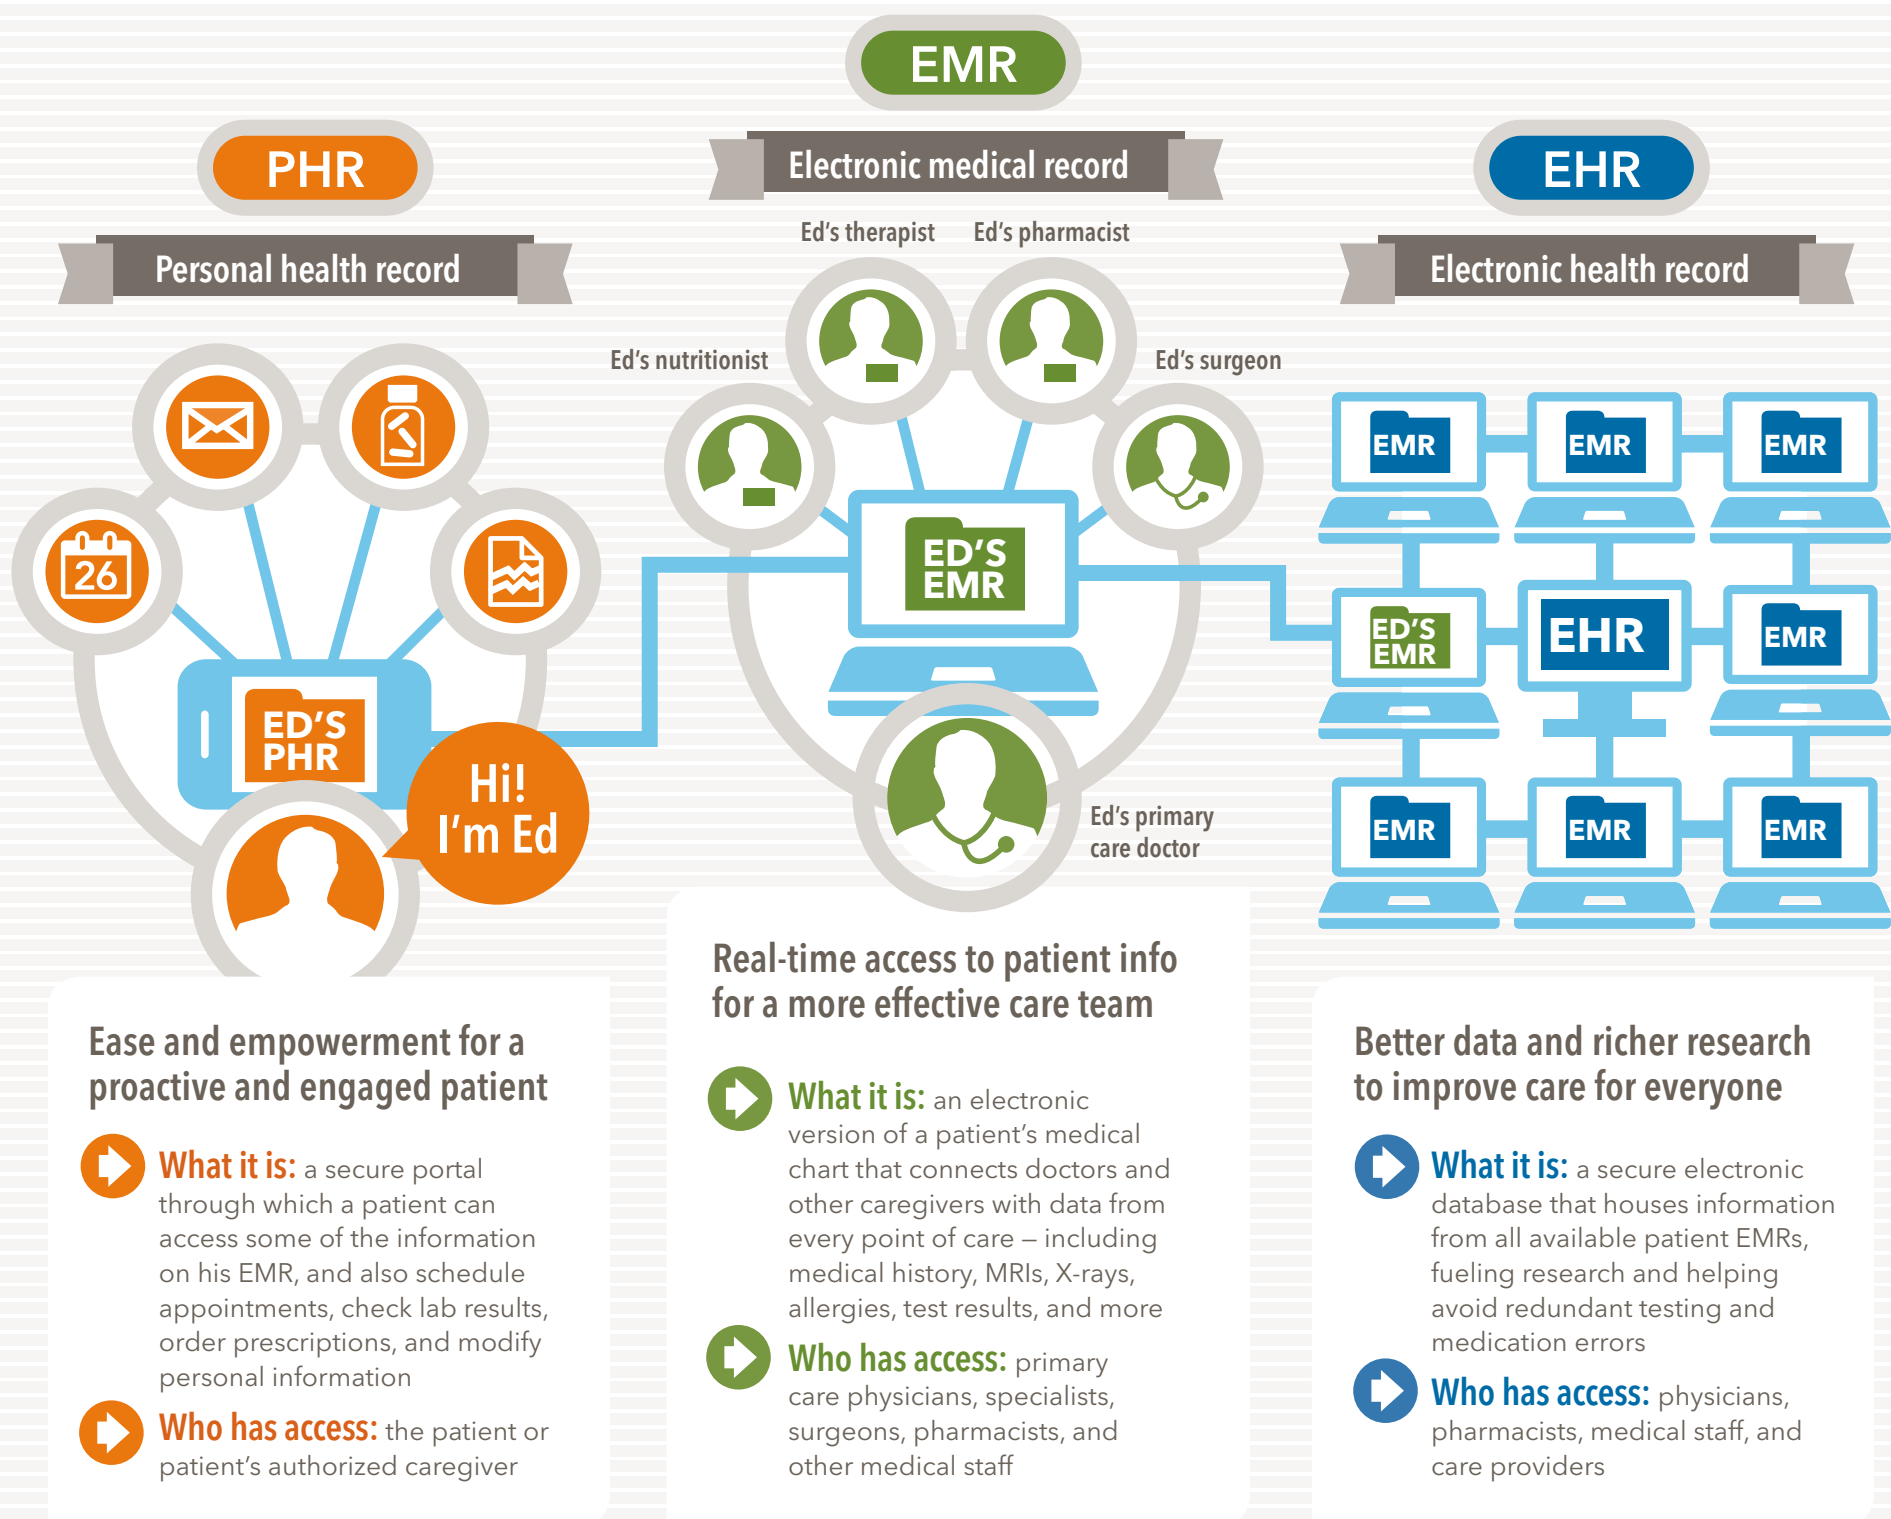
PHR

Personal health record

26

ED'S PHR

Hi! I'm Ed

EMR

Electronic medical record

Ed's therapist

Ed's pharmacist

Ed's nutritionist

Ed's surgeon

ED'S EMR

Ed's primary care doctor

EHR

Electronic health record

EMR

EMR

EMR

ED'S EMR

EHR

EMR

EMR

EMR

EMR

Ease and empowerment for a proactive and engaged patient

What it is: a secure portal through which a patient can access some of the information on his EMR, and also schedule appointments, check lab results, order prescriptions, and modify personal information

Who has access: the patient or patient's authorized caregiver

Real-time access to patient info for a more effective care team

What it is: an electronic version of a patient's medical chart that connects doctors and other caregivers with data from every point of care – including medical history, MRIs, X-rays, allergies, test results, and more

Who has access: primary care physicians, specialists, surgeons, pharmacists, and other medical staff

Better data and richer research to improve care for everyone

What it is: a secure electronic database that houses information from all available patient EMRs, fueling research and helping avoid redundant testing and medication errors

Who has access: physicians, pharmacists, medical staff, and care providers